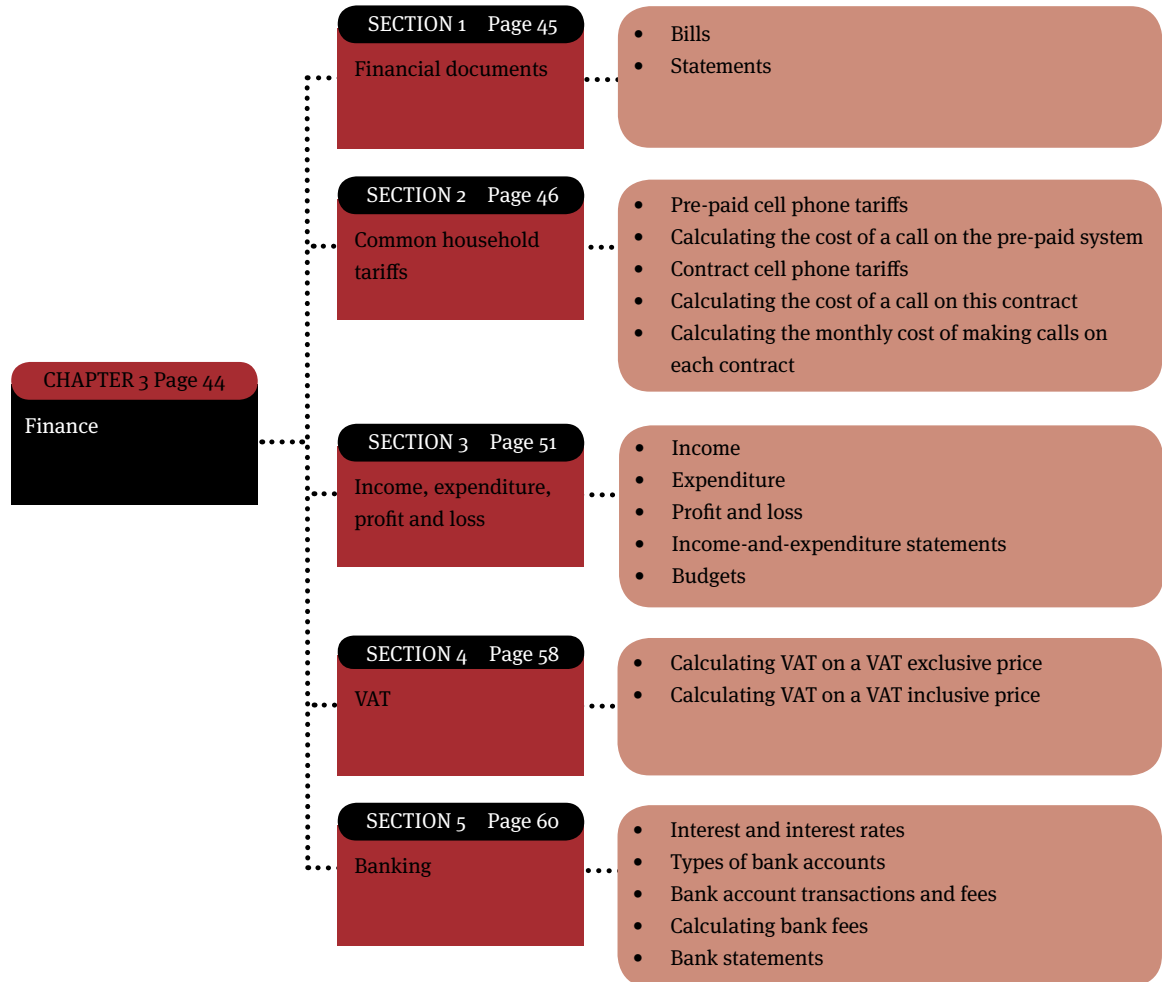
CHAPTER 3 Page 44
Finance

SECTION 1 Page 45
Financial documents

- Bills
- Statements

SECTION 2 Page 46
Common household tariffs

- Pre-paid cell phone tariffs
- Calculating the cost of a call on the pre-paid system
- Contract cell phone tariffs
- Calculating the cost of a call on this contract
- Calculating the monthly cost of making calls on each contract

SECTION 3 Page 51
Income, expenditure, profit and loss

- Income
- Expenditure
- Profit and loss
- Income-and-expenditure statements
- Budgets

SECTION 4 Page 58
VAT

- Calculating VAT on a VAT exclusive price
- Calculating VAT on a VAT inclusive price

SECTION 5 Page 60
Banking

- Interest and interest rates
- Types of bank accounts
- Bank account transactions and fees
- Calculating bank fees
- Bank statements